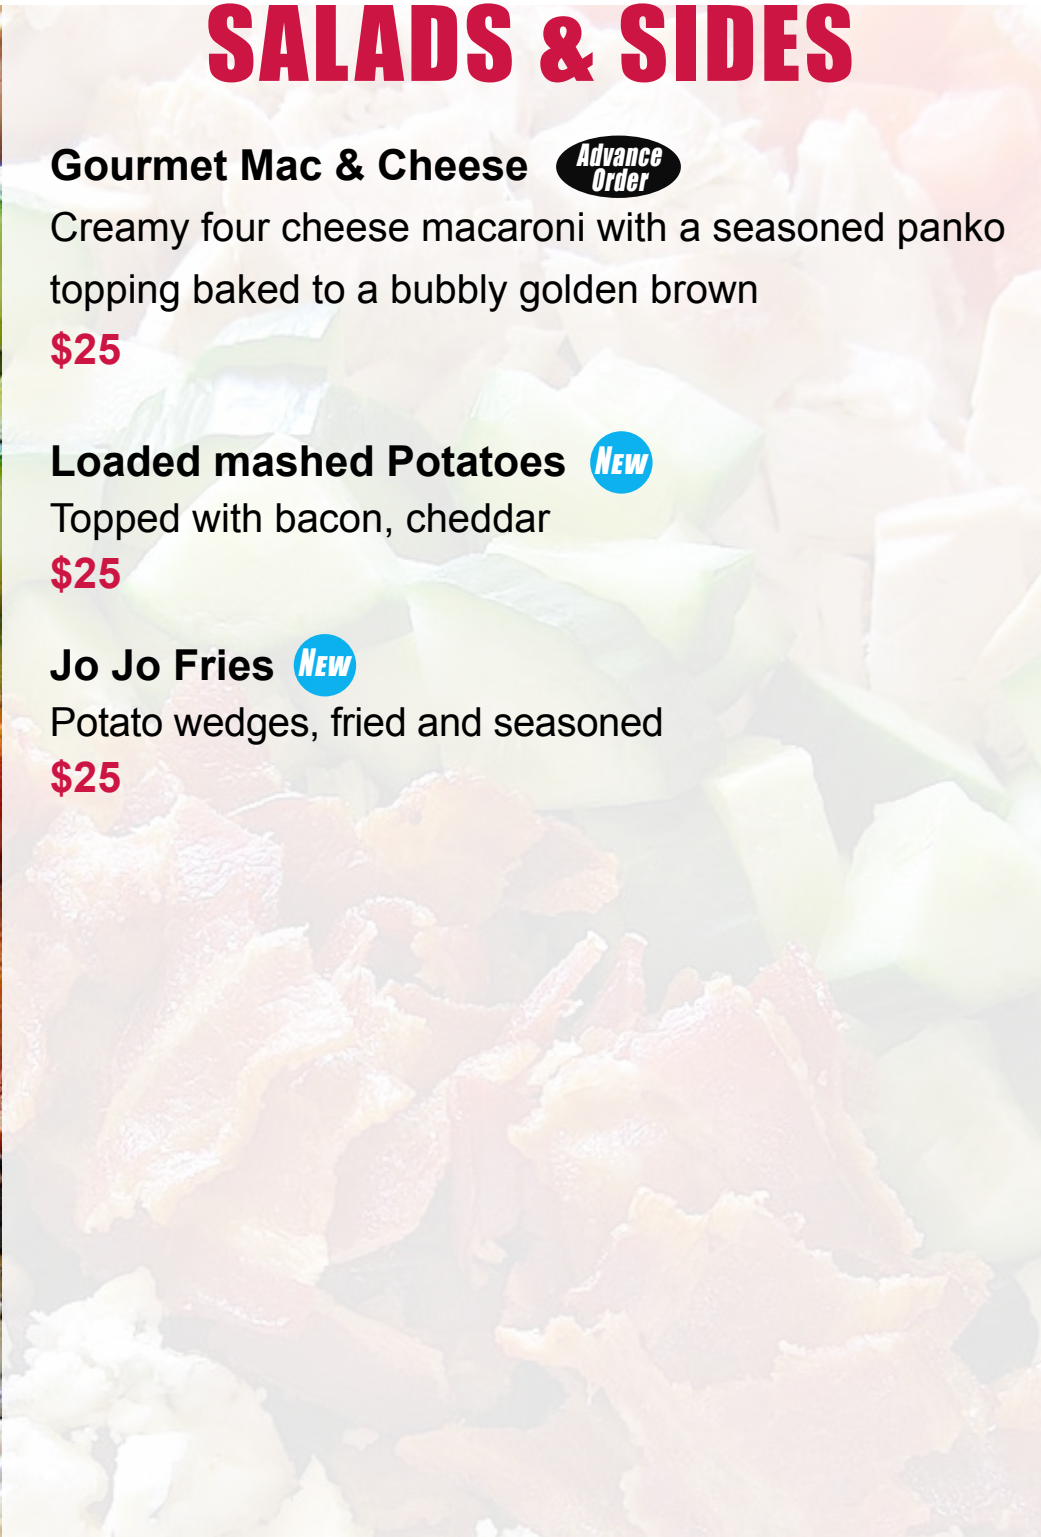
SALADS & SIDES

Gourmet Mac & Cheese Advance Order
Creamy four cheese macaroni with a seasoned panko topping baked to a bubbly golden brown
$25

Loaded mashed Potatoes NEW
Topped with bacon, cheddar
$25

Jo Jo Fries NEW
Potato wedges, fried and seasoned
$25